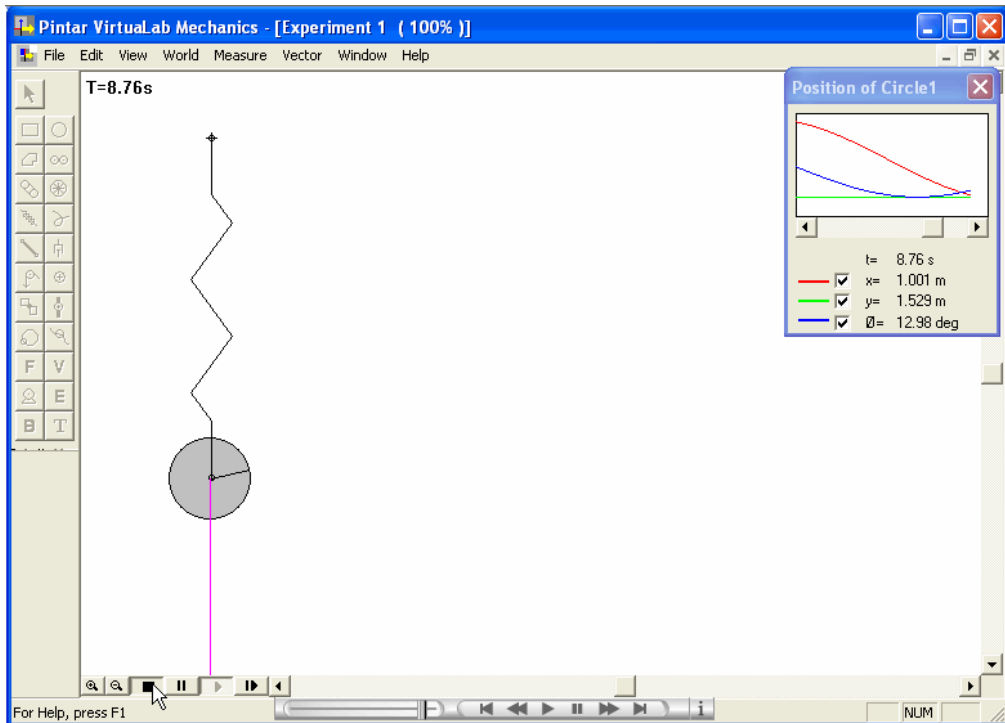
Pintar VirtuaLab Mechanics - [Experiment 1 ( 100% )]

File Edit View World Measure Vector Window Help

T=8.76s

F V
E
B T

Position of Circle1

t= 8.76 s
x= 1.001 m
y= 1.529 m
Ø= 12.98 deg

For Help, press F1

NUM